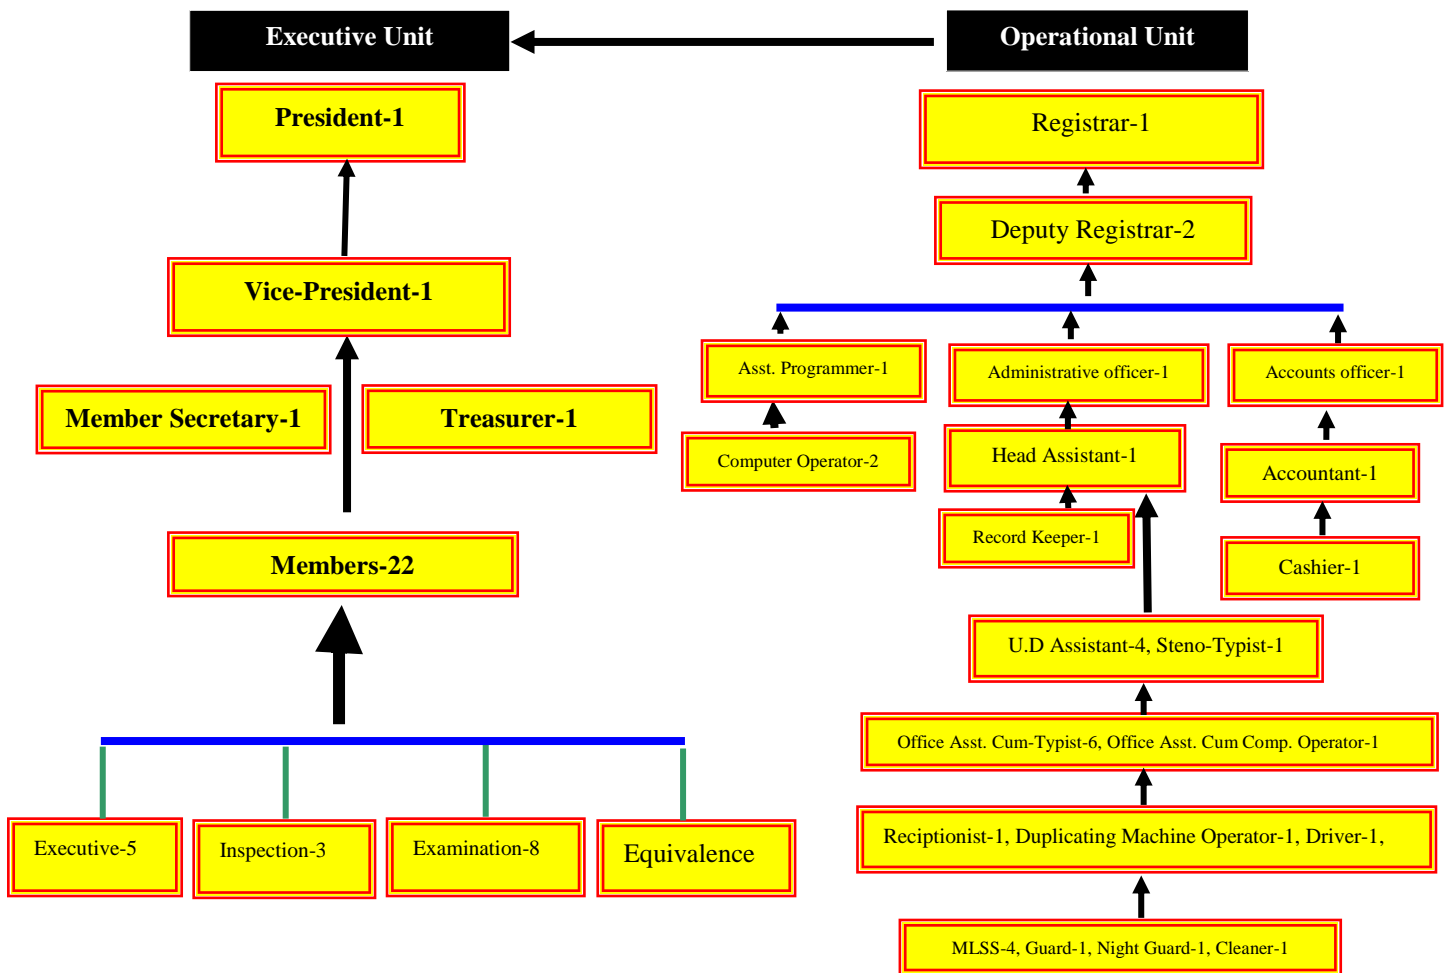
Executive Unit

Operational Unit

President-1

Vice-President-1

Member Secretary-1

Treasurer-1

Members-22

Executive-5

Inspection-3

Examination-8

Equivalence

Registrar-1

Deputy Registrar-2

Asst. Programmer-1

Administrative officer-1

Accounts officer-1

Computer Operator-2

Head Assistant-1

Accountant-1

Record Keeper-1

Cashier-1

U.D Assistant-4, Steno-Typist-1

Office Asst. Cum-Typist-6, Office Asst. Cum Comp. Operator-1

Reciptionist-1, Duplicating Machine Operator-1, Driver-1,

MLSS-4, Guard-1, Night Guard-1, Cleaner-1